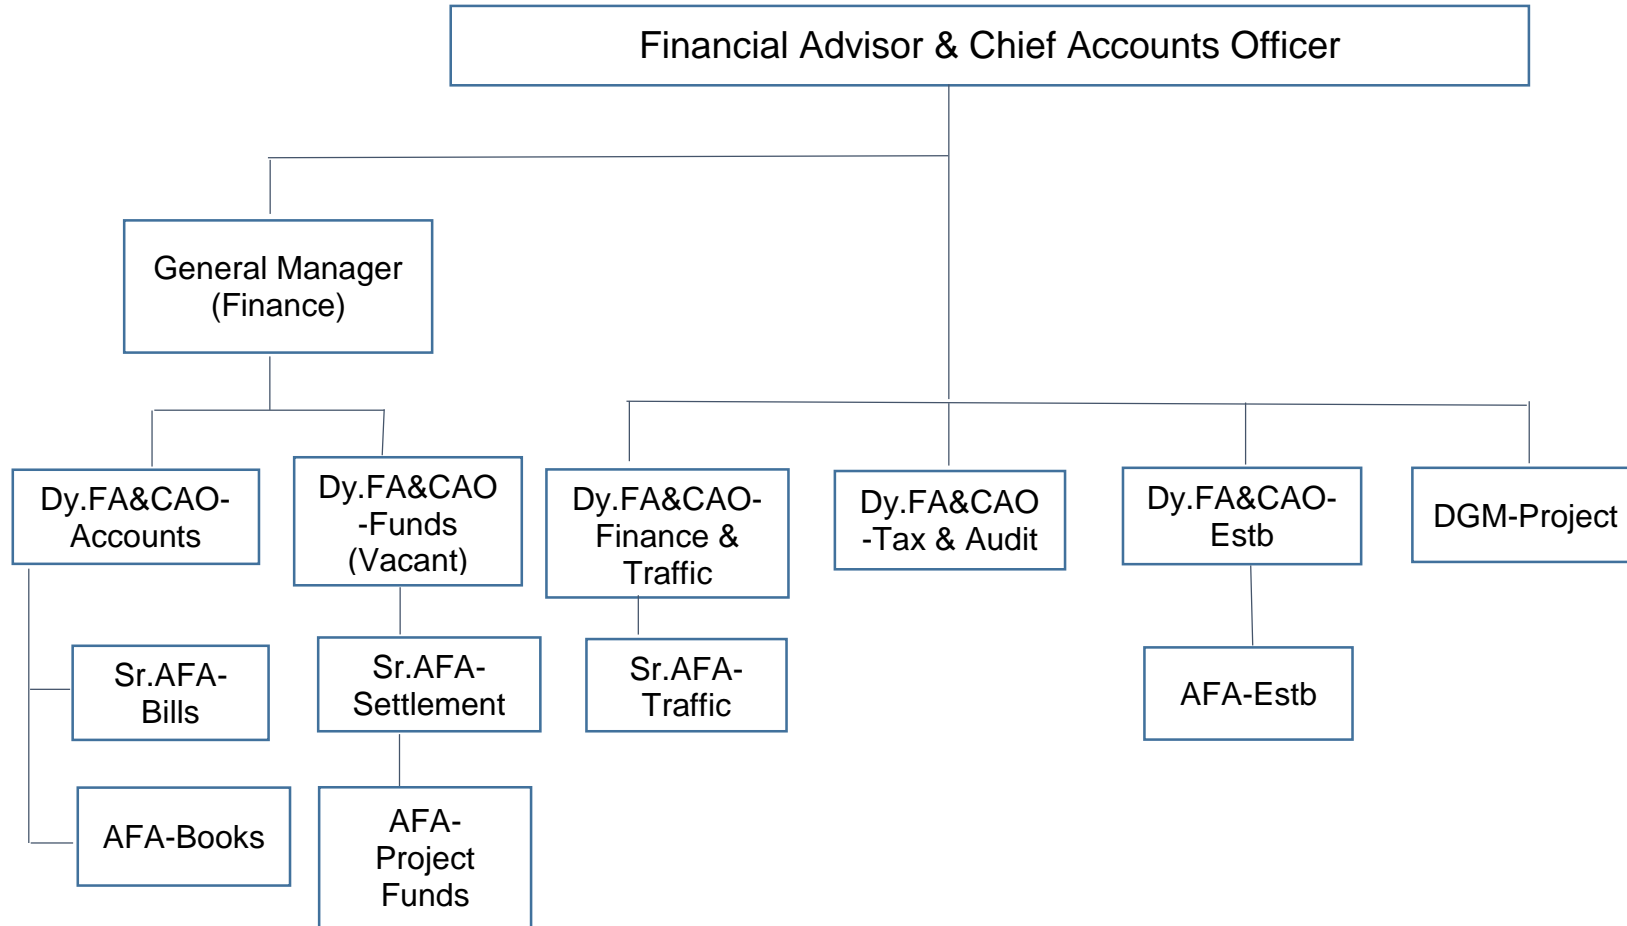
Financial Advisor & Chief Accounts Officer

General Manager (Finance)

Dy.FA&CAO-Accounts

Sr.AFA-Bills

AFA-Books

Dy.FA&CAO -Funds (Vacant)

Sr.AFA-Settlement

AFA-Project Funds

Dy.FA&CAO-Finance & Traffic

Sr.AFA-Traffic

Dy.FA&CAO -Tax & Audit

Dy.FA&CAO-Estb

AFA-Estb

DGM-Project